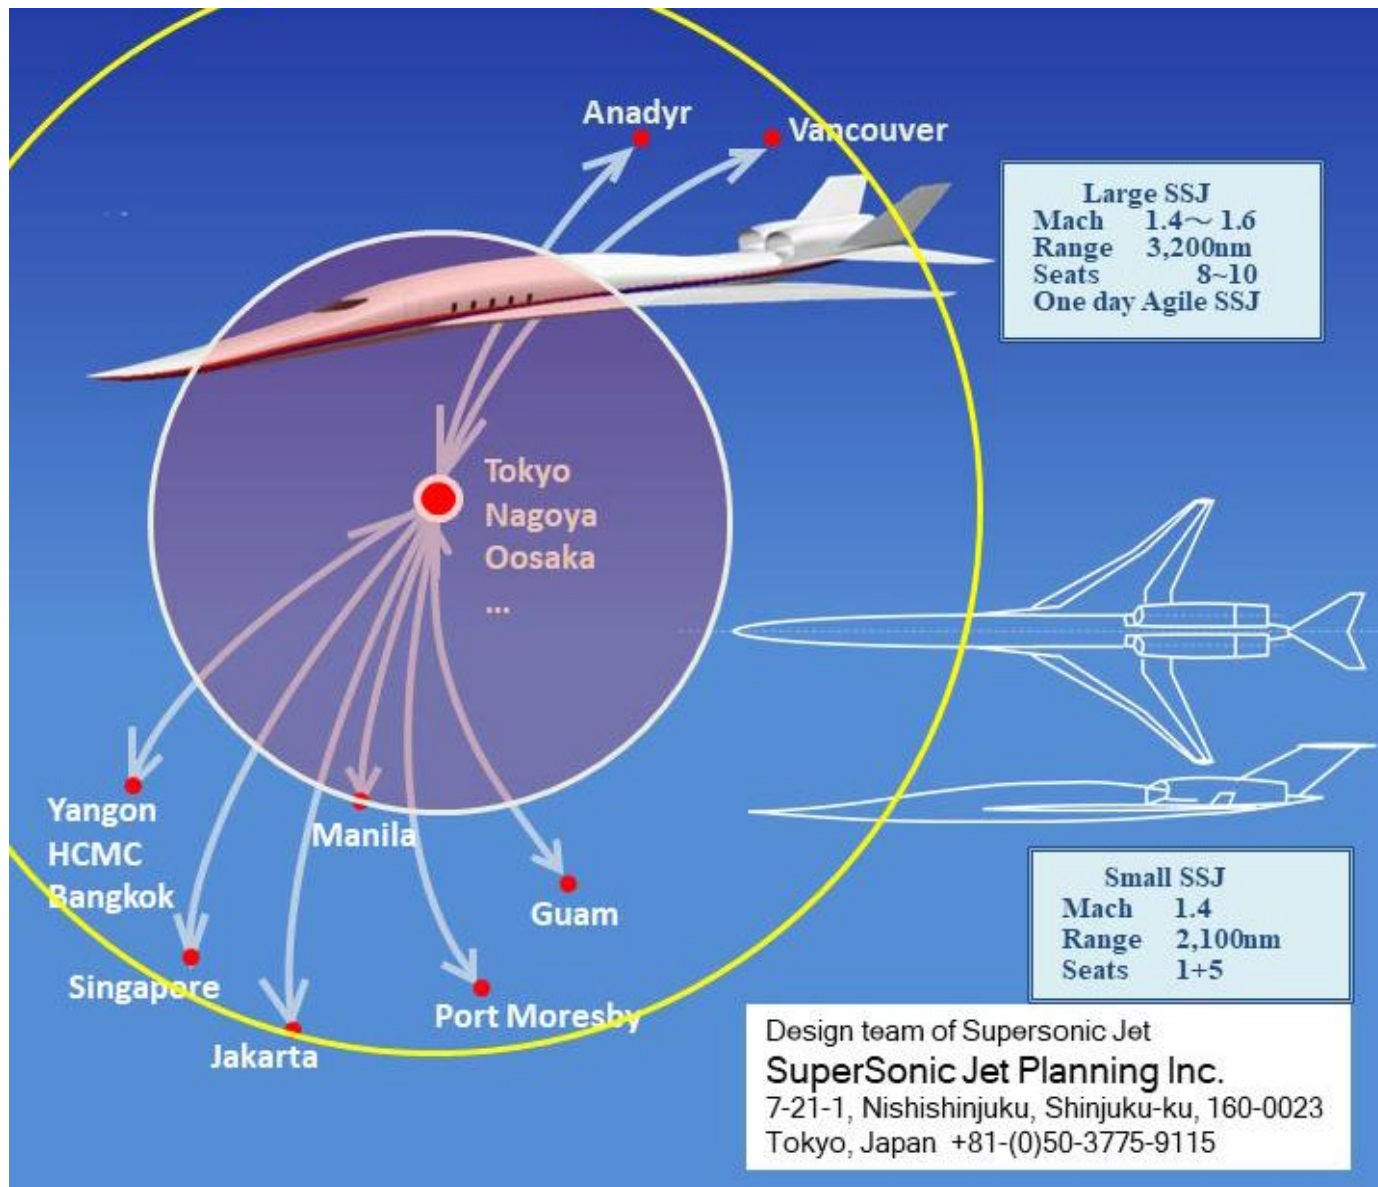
Anadyr

Vancouver

Large SSJ
Mach 1.4～1.6
Range 3,200nm
Seats 8~10
One day Agile SSJ

Tokyo
Nagoya
Oosaka
...

Yangon
HCMC
Bangkok

Manila

Guam

Singapore

Jakarta

Port Moresby

Small SSJ
Mach 1.4
Range 2,100nm
Seats 1+5

Design team of Supersonic Jet
SuperSonic Jet Planning Inc.
7-21-1, Nishishinjuku, Shinjuku-ku, 160-0023
Tokyo, Japan +81-(0)50-3775-9115